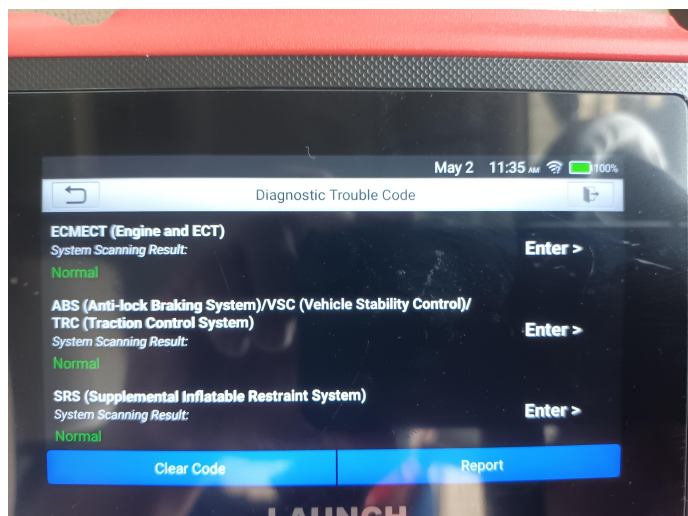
May 2 11:35 AM 100%

Diagnostic Trouble Code

ECMECT (Engine and ECT)
System Scanning Result:
Normal
Enter >

ABS (Anti-lock Braking System)/VSC (Vehicle Stability Control)/ TRC (Traction Control System)
System Scanning Result:
Normal
Enter >

SRS (Supplemental Inflatable Restraint System)
System Scanning Result:
Normal
Enter >

Clear Code
Report

LAUNCH